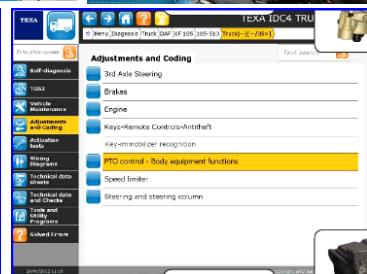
TEXA
TEXA IDC4 TRU
Menu Diagnosis Truck DAF XF 105 105-510 Truck(-2006-)
Enter plate number
Self-diagnosis
TGS3
Vehicle Maintenance
Adjustments and Coding
Activation tests
Wiring Diagrams
Technical data sheets
Technical data and Checks
Trade and Utility Programs
Solved Errors
Adjustments and Coding
Text search
3rd Axle Steering
Brakes
Engine
Keys-Remote Controls-Antitheft
Key-immobilizer recognition
PTO control - Body equipment functions
Speed limiter
Steering and steering column
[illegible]